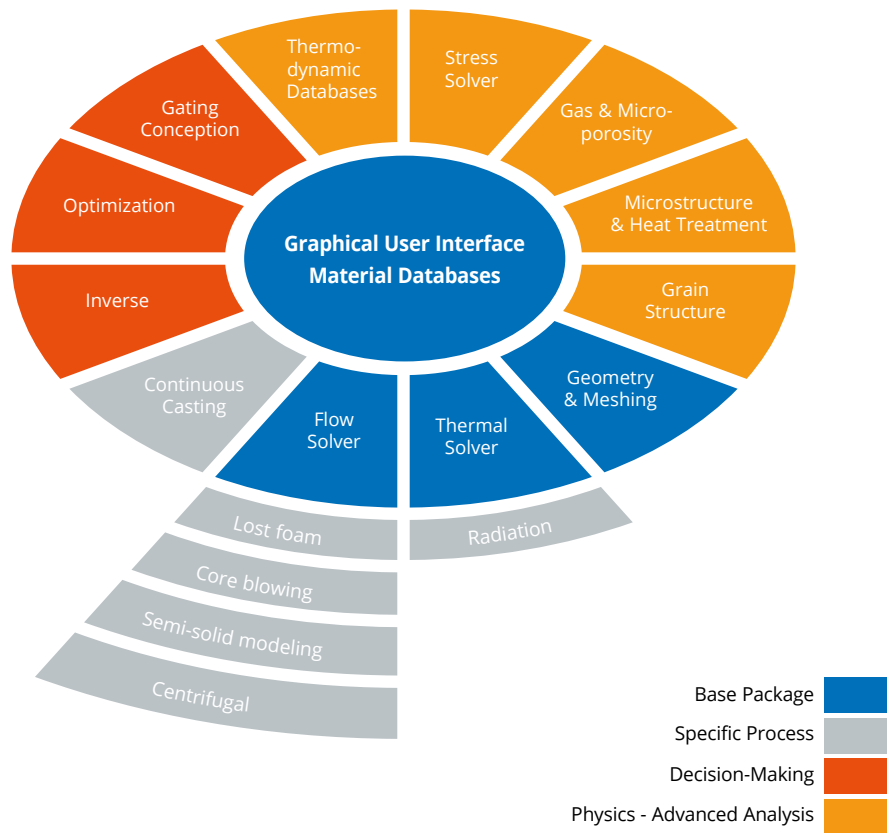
Graphical User Interface
Material Databases

Thermodynamic Databases

Stress Solver

Gas & Microporosity

Microstructure & Heat Treatment

Grain Structure

Geometry & Meshing

Thermal Solver

Flow Solver

Continuous Casting

Inverse

Optimization

Gating Conception

Lost foam

Core blowing

Semi-solid modeling

Centrifugal

Radiation

Base Package

Specific Process

Decision-Making

Physics - Advanced Analysis